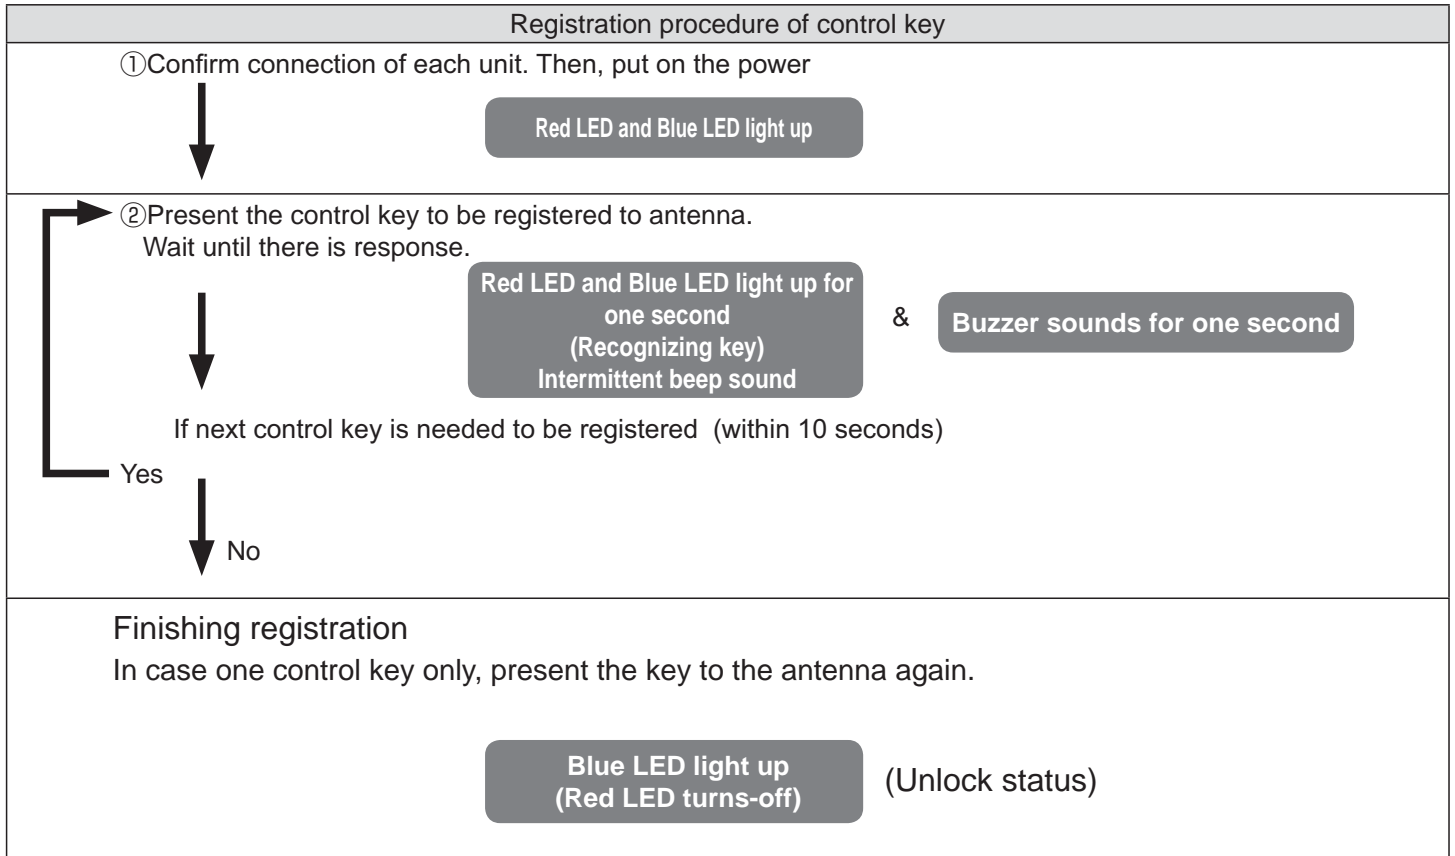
Registration procedure of control key

①Confirm connection of each unit. Then, put on the power

Red LED and Blue LED light up

②Present the control key to be registered to antenna.
Wait until there is response.

Red LED and Blue LED light up for one second
(Recognizing key)
Intermittent beep sound

&

Buzzer sounds for one second

If next control key is needed to be registered (within 10 seconds)

Yes

No

Finishing registration
In case one control key only, present the key to the antenna again.

Blue LED light up
(Red LED turns-off)

(Unlock status)